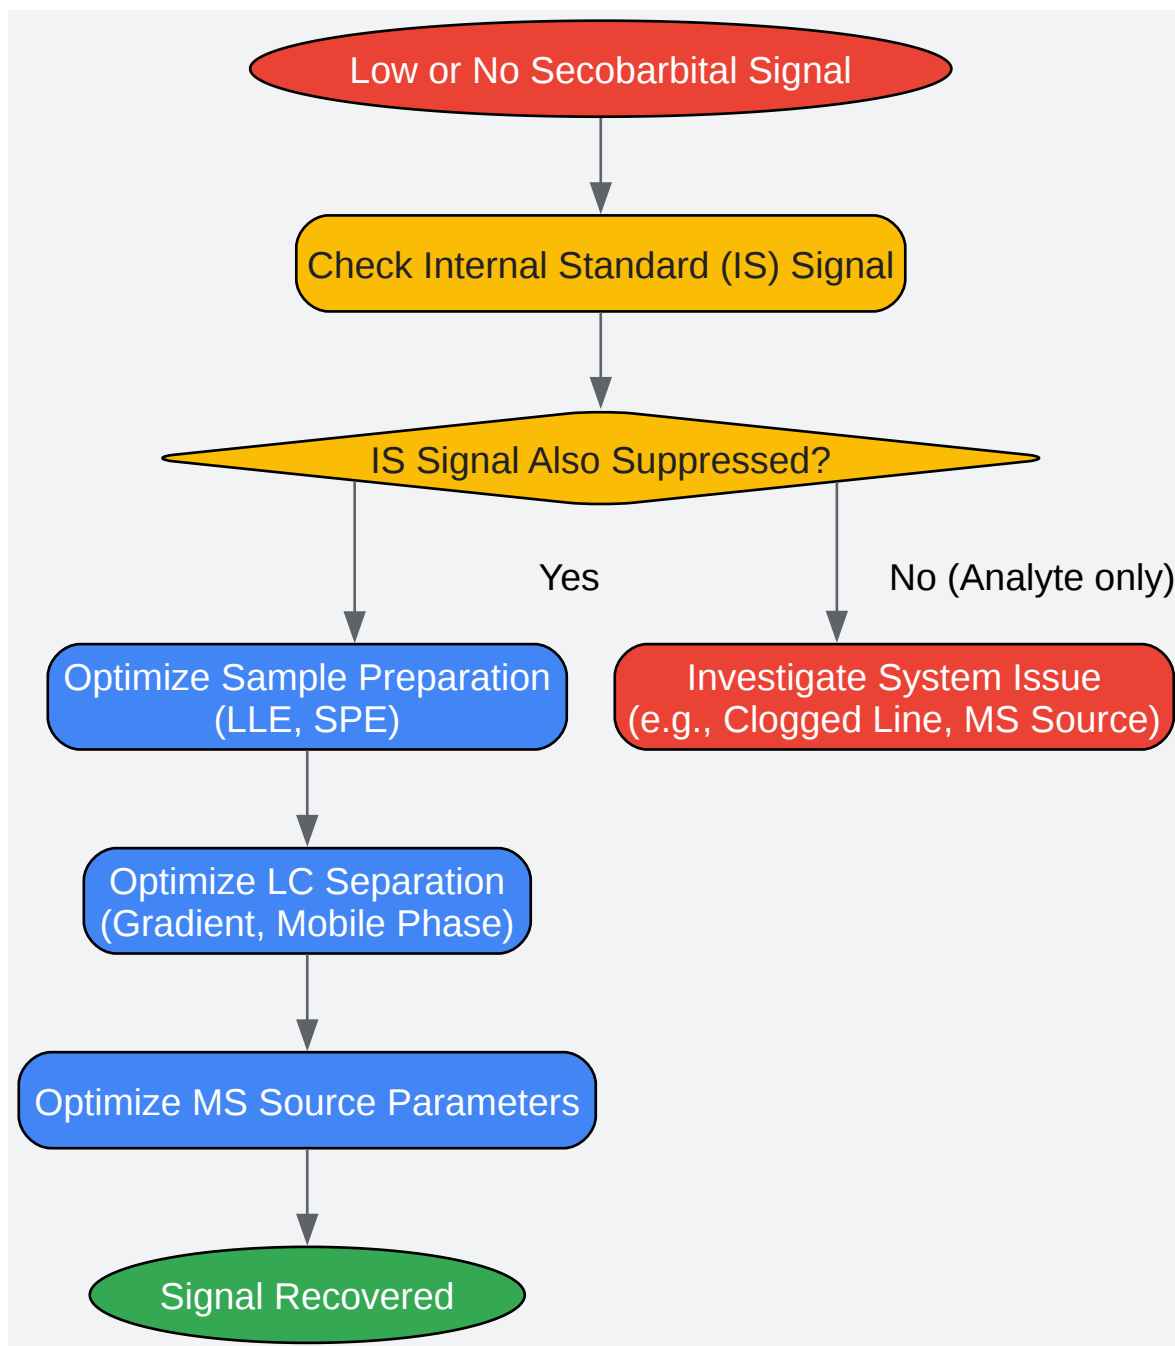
Low or No Secobarbital Signal

Check Internal Standard (IS) Signal

IS Signal Also Suppressed?

Yes

No (Analyte only)

Optimize Sample Preparation (LLE, SPE)

Investigate System Issue (e.g., Clogged Line, MS Source)

Optimize LC Separation (Gradient, Mobile Phase)

Optimize MS Source Parameters

Signal Recovered